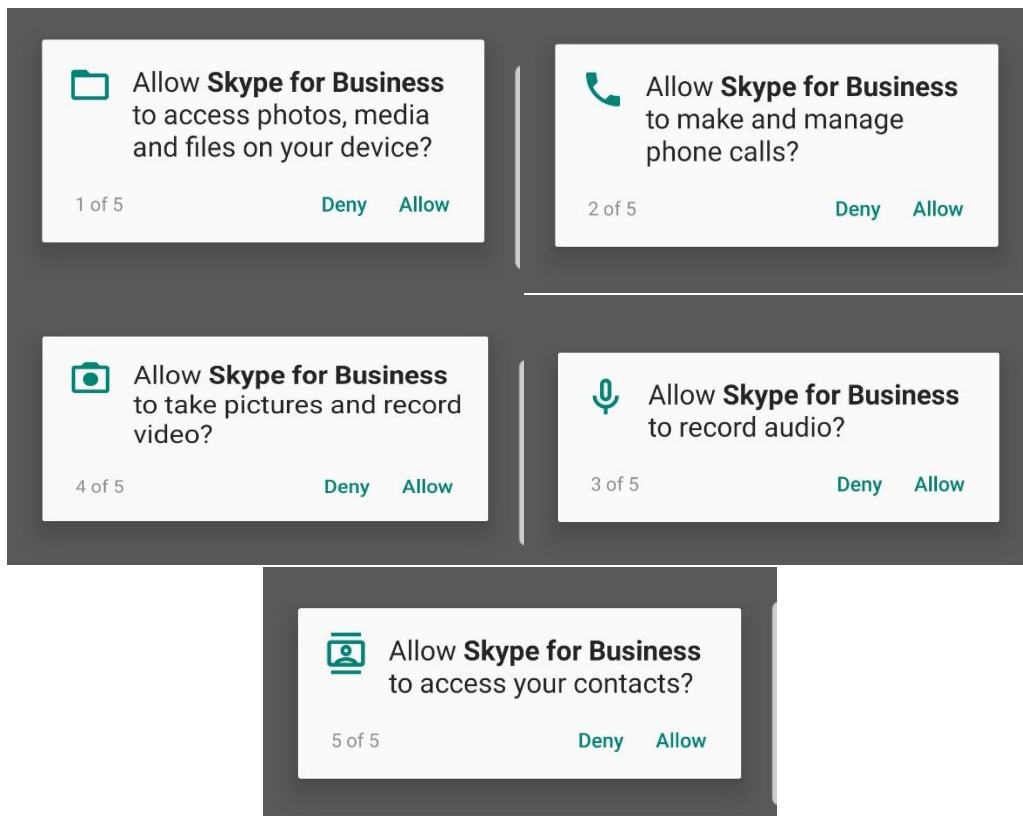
Allow **Skype for Business** to access photos, media and files on your device?

1 of 5 Deny Allow

Allow **Skype for Business** to make and manage phone calls?

2 of 5 Deny Allow

Allow **Skype for Business** to take pictures and record video?

4 of 5 Deny Allow

Allow **Skype for Business** to record audio?

3 of 5 Deny Allow

Allow **Skype for Business** to access your contacts?

5 of 5 Deny Allow